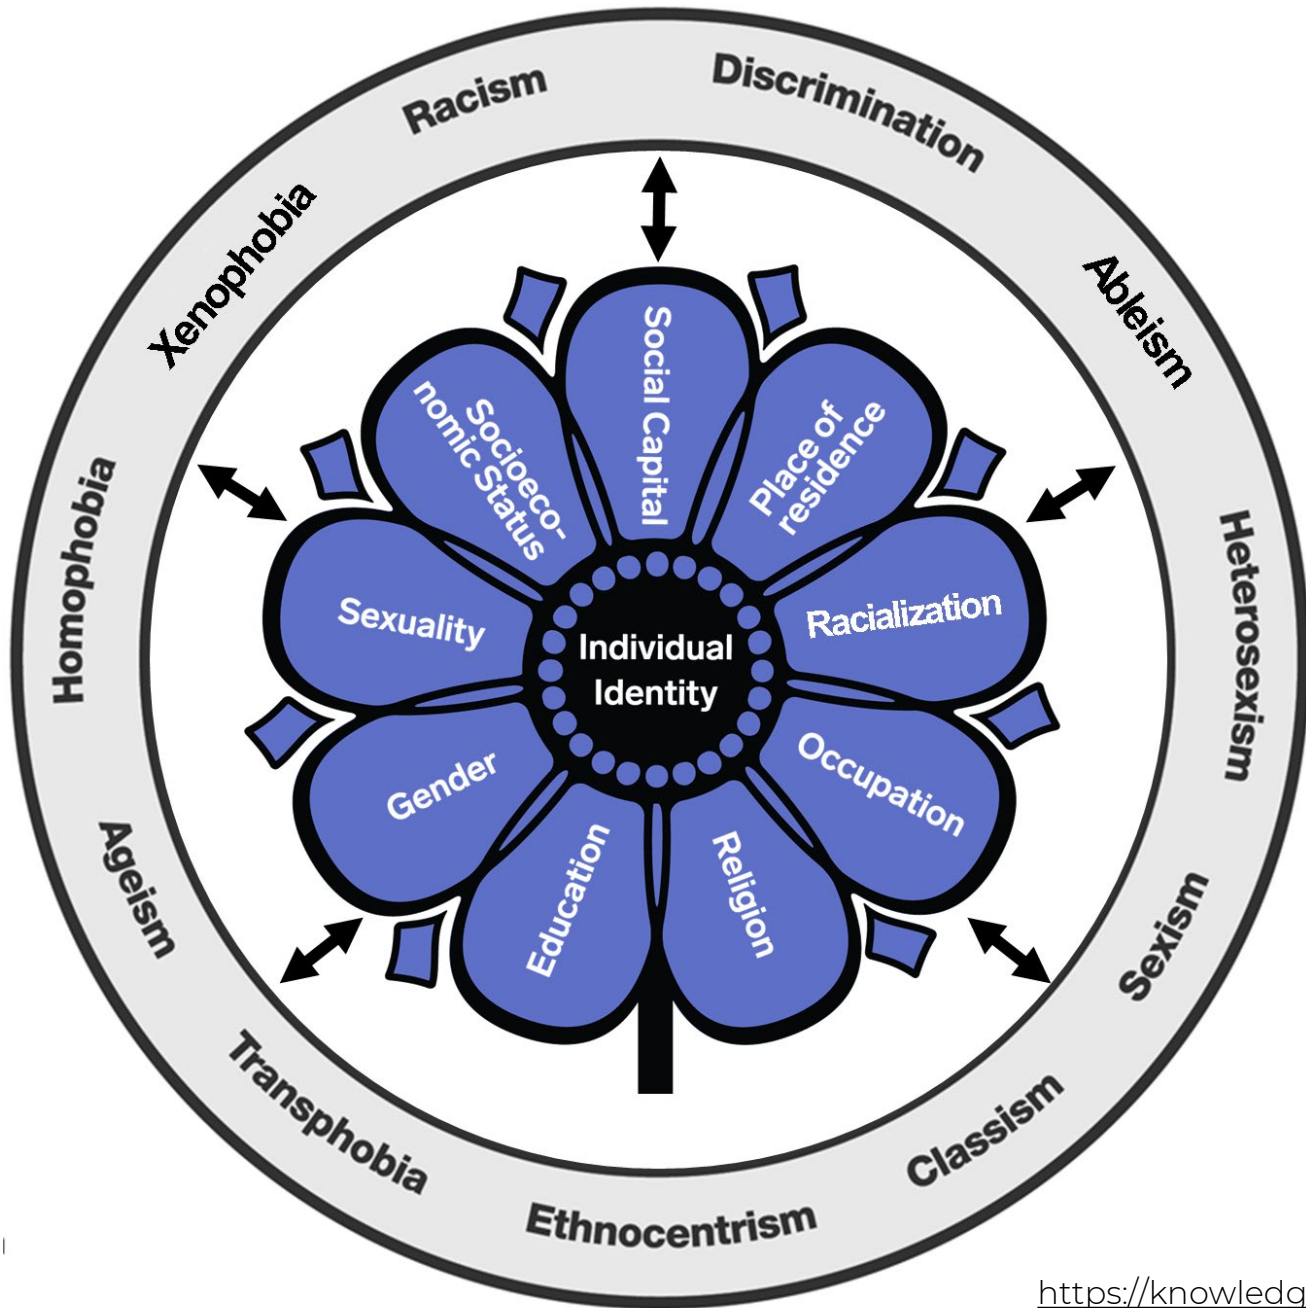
Racism
Discrimination
Ableism
Heterosexism
Sexism
Classism
Ethnocentrism
Transphobia
Ageism
Homophobia
Xenophobia

Social Capital
Place of residence
Racialization
Occupation
Religion
Education
Gender
Sexuality
Socioeconomic Status

Individual Identity

https://knowledg